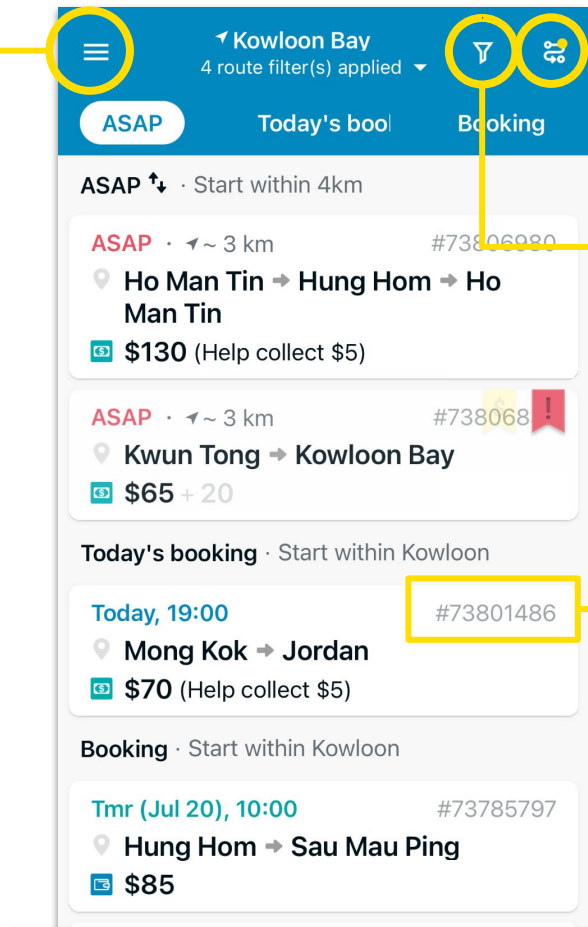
Kowloon Bay
4 route filter(s) applied

ASAP
Today's bool
Booking

ASAP · Start within 4km

ASAP · ~ 3 km #73806980
Ho Man Tin → Hung Hom → Ho Man Tin
$130 (Help collect $5)

ASAP · ~ 3 km #738068
!
Kwun Tong → Kowloon Bay
$65 + 20

Today's booking · Start within Kowloon

Today, 19:00 #73801486
Mong Kok → Jordan
$70 (Help collect $5)

Booking · Start within Kowloon

Tmr (Jul 20), 10:00 #73785797
Hung Hom → Sau Mau Ping
$85